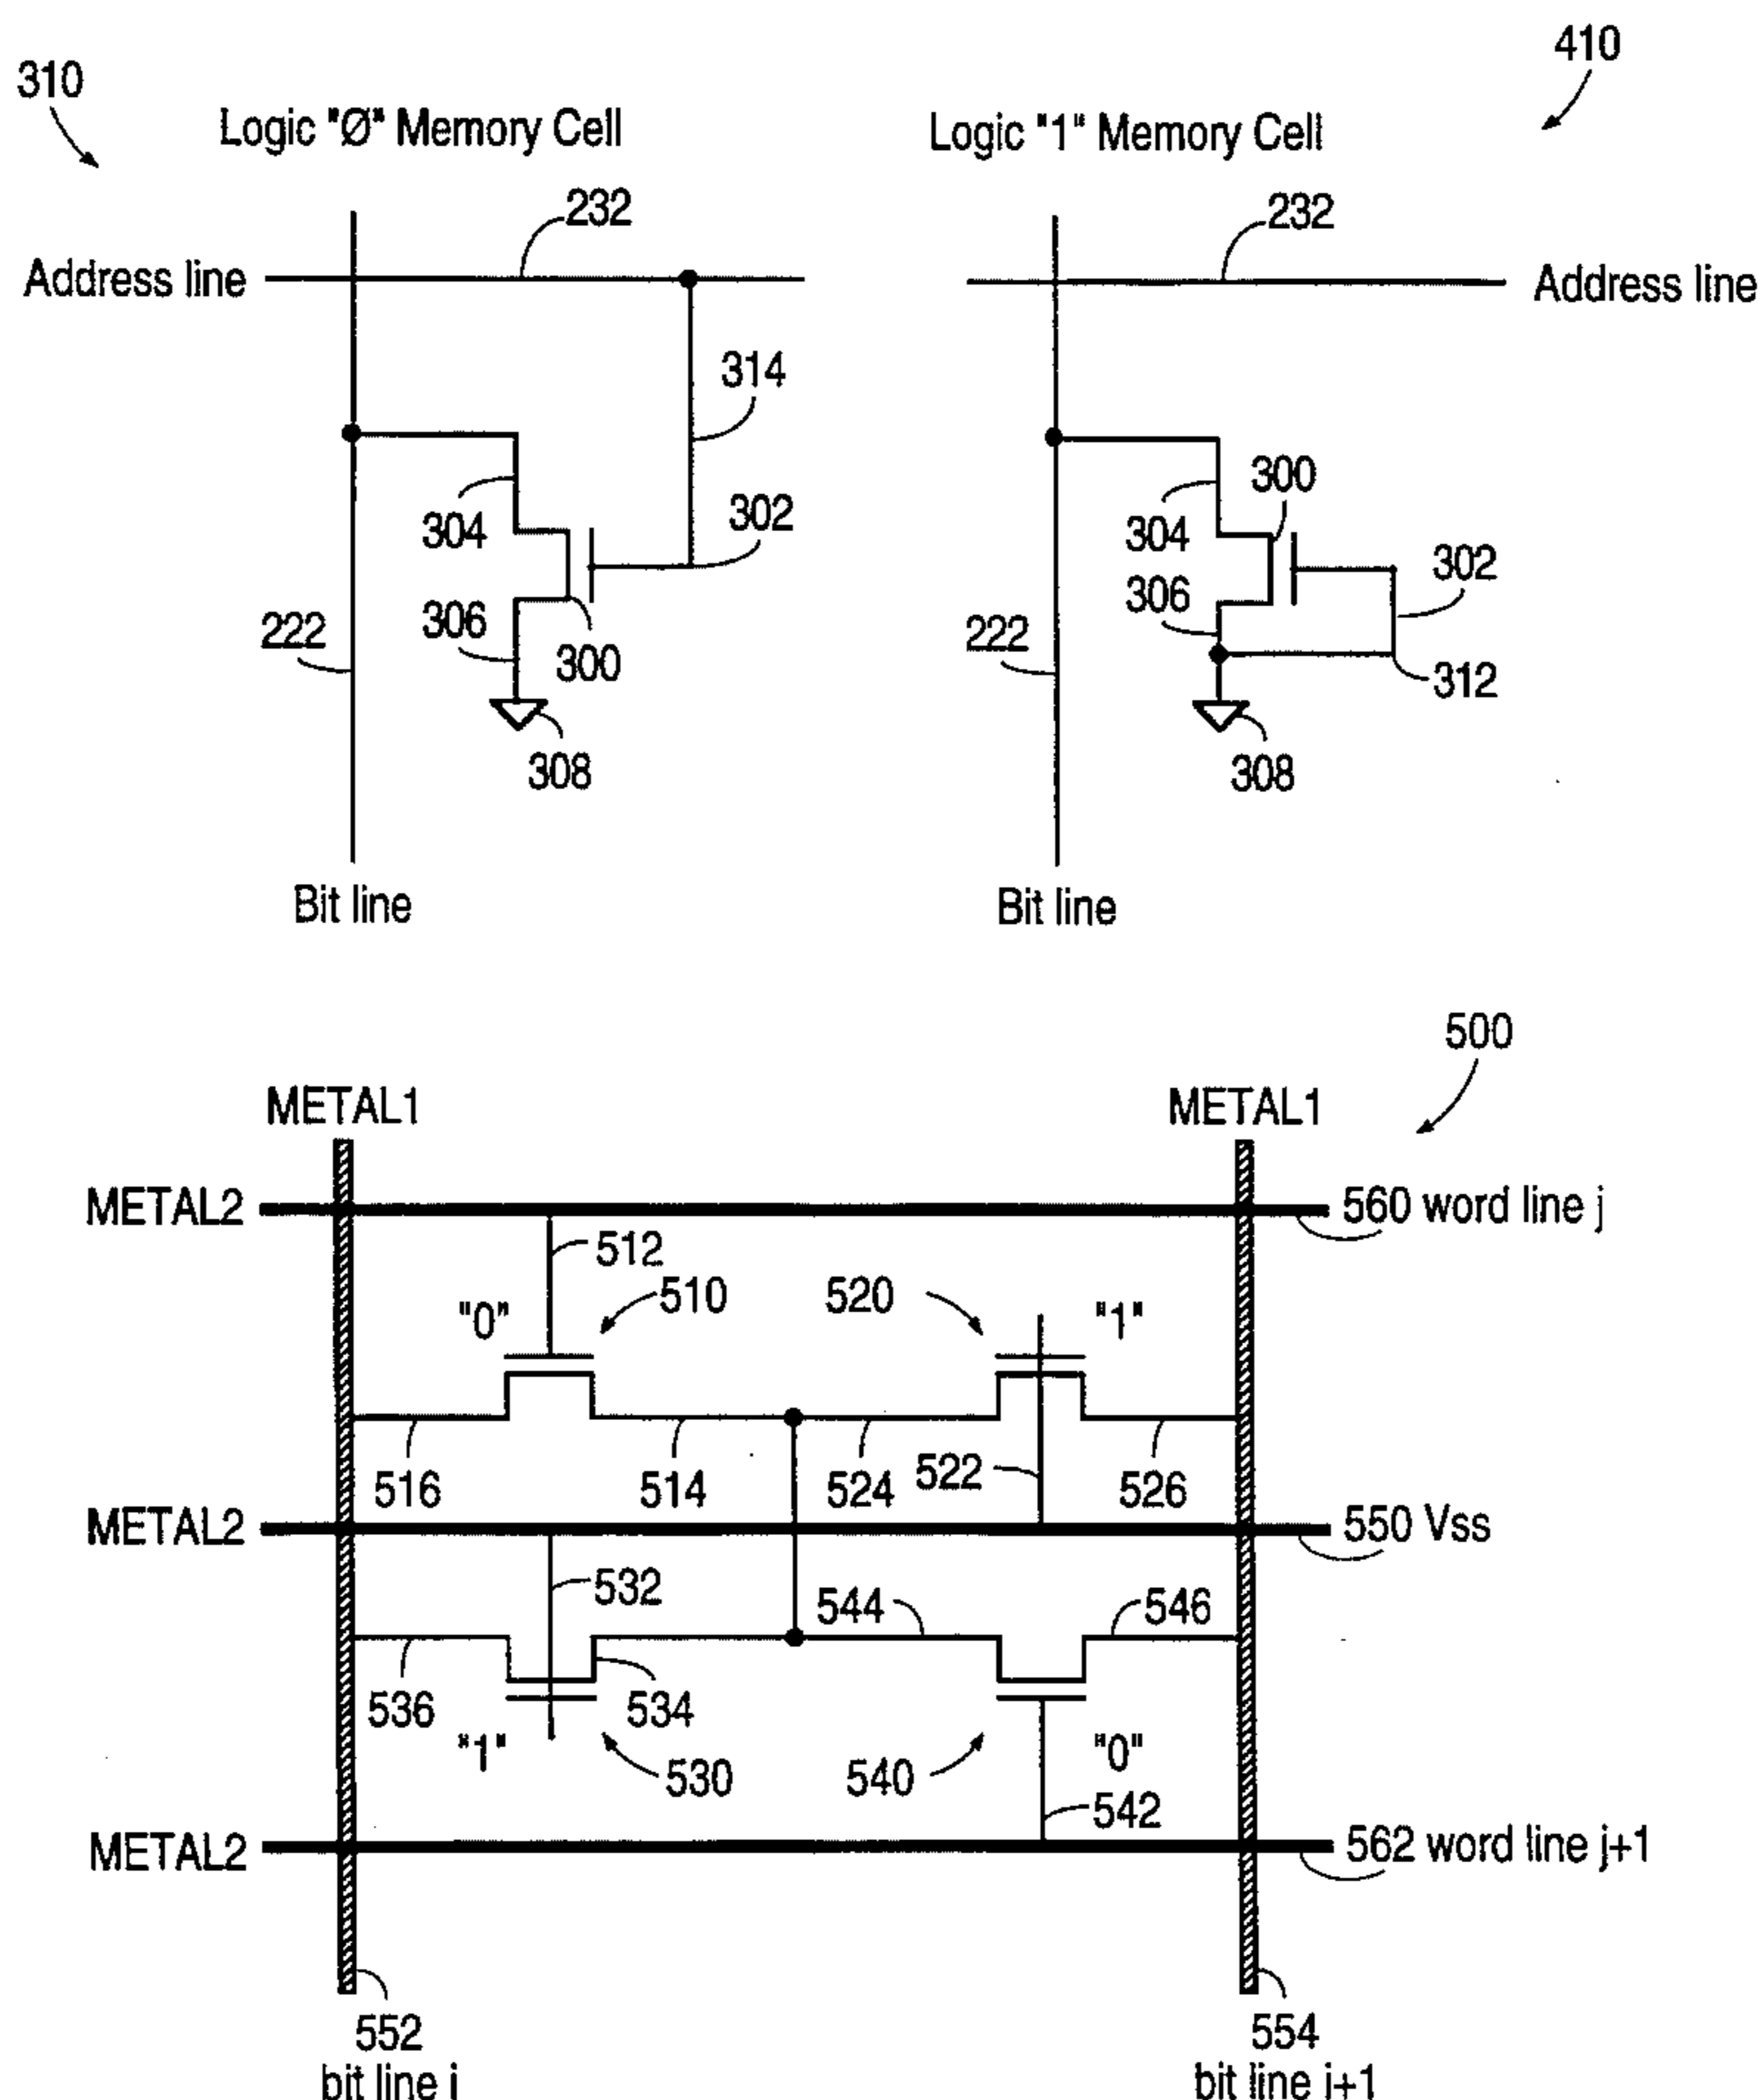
310

Logic "Ø" Memory Cell

232

Address line

314

304

302

222

306

300

308

Bit line

410

Logic "1" Memory Cell

232

Address line

300

304

302

306

222

312

308

Bit line

500

METAL1

METAL1

METAL2

560 word line j

512

"0"

510

520

"1"

516

514

524

522

526

METAL2

550 Vss

532

544

546

536

534

"1"

530

540

"0"

542

METAL2

562 word line j+1

552
bit line i

554
bit line i+1